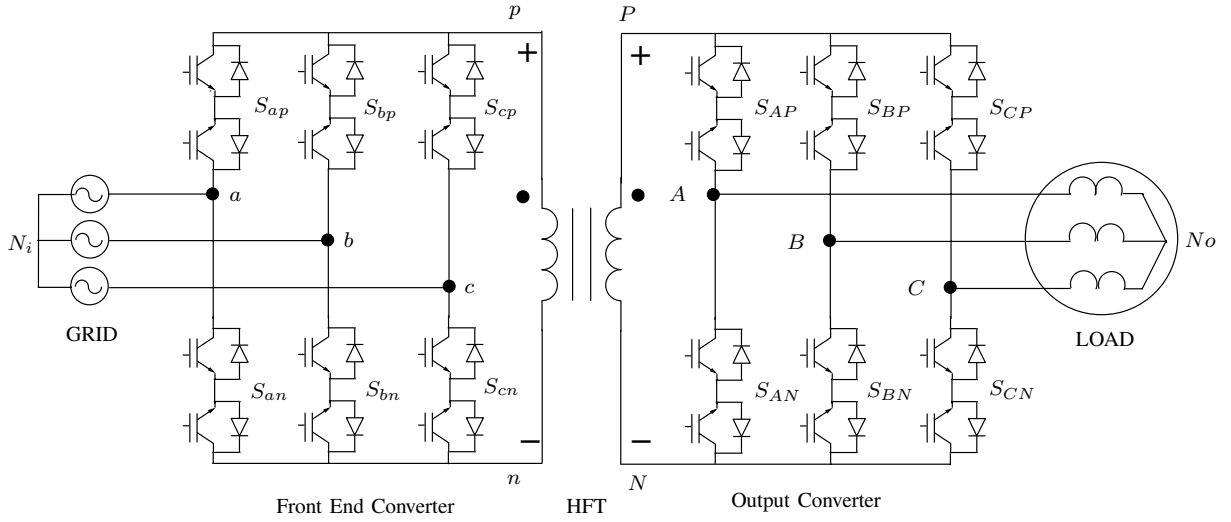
$p$ $P$

+ +

$S_{ap}$ $S_{bp}$ $S_{cp}$ $S_{AP}$ $S_{BP}$ $S_{CP}$

$a$ $A$

$N_i$ $b$ $B$ $No$

$c$ $C$

GRID LOAD

$S_{an}$ $S_{bn}$ $S_{cn}$ $S_{AN}$ $S_{BN}$ $S_{CN}$

− −

$n$ $N$

Front End Converter HFT Output Converter